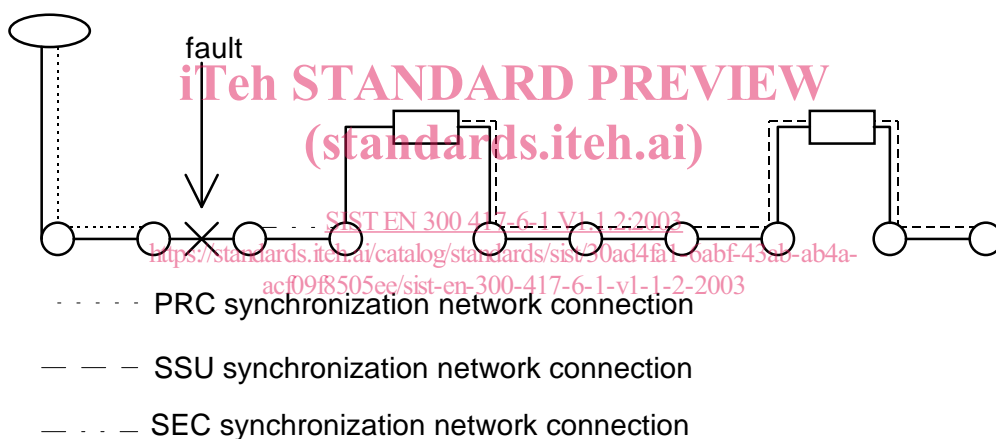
fault

iTeh STANDARD PREVIEW
(standards.iteh.ai)

SIST EN 300 417-6-1 V1.1.2:2003
https://standards.iteh.ai/catalog/standards/sist/30ad4fa1-6abf-43ab-ab4a-acf09f8505ee/sist-en-300-417-6-1-v1-1-2-2003

PRC synchronization network connection

SSU synchronization network connection

SEC synchronization network connection